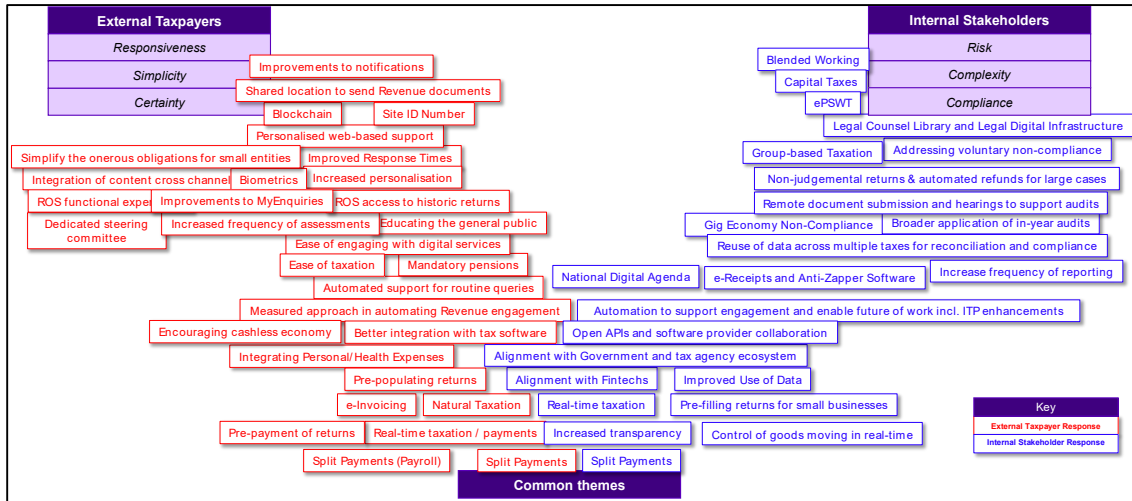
External Taxpayers

Responsiveness

Simplicity

Certainty

Internal Stakeholders

Risk

Complexity

Compliance

Improvements to notifications

Shared location to send Revenue documents

Blockchain

Site ID Number

Personalised web-based support

Simplify the onerous obligations for small entities

Improved Response Times

Integration of content cross channe

Biometrics

Increased personalisation

ROS functional expe

Improvements to MyEnquiries

ROS access to historic returns

Dedicated steering committee

Increased frequency of assessments

Educating the general public

Ease of engaging with digital services

Ease of taxation

Mandatory pensions

Automated support for routine queries

Measured approach in automating Revenue engagement

Encouraging cashless economy

Better integration with tax software

Integrating Personal/Health Expenses

Pre-populating returns

e-Invoicing

Natural Taxation

Pre-payment of returns

Real-time taxation / payments

Split Payments (Payroll)

Split Payments

Blended Working

Capital Taxes

ePSWT

Legal Counsel Library and Legal Digital Infrastructure

Group-based Taxation

Addressing voluntary non-compliance

Non-judgemental returns & automated refunds for large cases

Remote document submission and hearings to support audits

Gig Economy Non-Compliance

Broader application of in-year audits

Reuse of data across multiple taxes for reconciliation and compliance

National Digital Agenda

e-Receipts and Anti-Zapper Software

Increase frequency of reporting

Automation to support engagement and enable future of work incl. ITP enhancements

Open APIs and software provider collaboration

Alignment with Government and tax agency ecosystem

Alignment with Fintechs

Improved Use of Data

Real-time taxation

Pre-filling returns for small businesses

Increased transparency

Control of goods moving in real-time

Split Payments

Common themes

Key

External Taxpayer Response

Internal Stakeholder Response